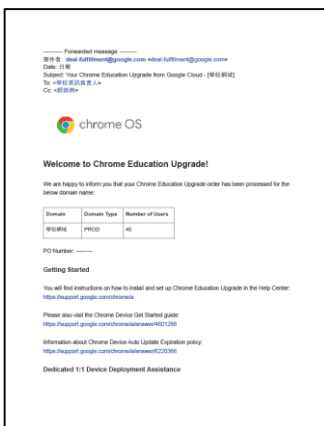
---------- Forwarded message ---------
寄件者: deal-fulfillment@google.com <deal-fulfillment@google.com>
Date: 日期
Subject: Your Chrome Education Upgrade from Google Cloud - [學校網域]
To: <學校資訊負責人>
Cc: <經銷商>

chrome OS

Welcome to Chrome Education Upgrade!

We are happy to inform you that your Chrome Education Upgrade order has been processed for the below domain name:

| Domain | Domain Type | Number of Users |
|---|---|---|
| 學校網域 | PROD | 40 |

PO Number: ------

Getting Started

You will find instructions on how to install and set up Chrome Education Upgrade in the Help Center: https://support.google.com/chrome/a

Please also visit the Chrome Device Get Started guide: https://support.google.com/chrome/a/answer/6001288

Information about Chrome Device Auto Update Expiration policy: https://support.google.com/chrome/a/answer/6220366

Dedicated 1:1 Device Deployment Assistance